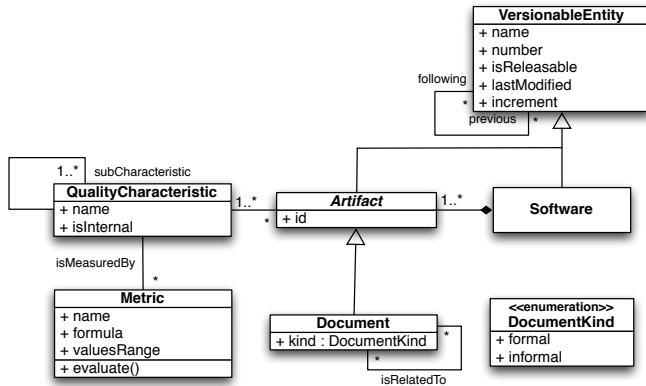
VersionableEntity
+ name
+ number
+ isReleasable
+ lastModified
+ increment

following
*
previous
*

1..*
subCharacteristic

QualityCharacteristic
+ name
+ isInternal

1..*
*

Artifact
+ id

1..*

Software

isMeasuredBy
*

Metric
+ name
+ formula
+ valuesRange
+ evaluate()

Document
+ kind : DocumentKind
*
*
isRelatedTo

<<enumeration>>
DocumentKind
+ formal
+ informal